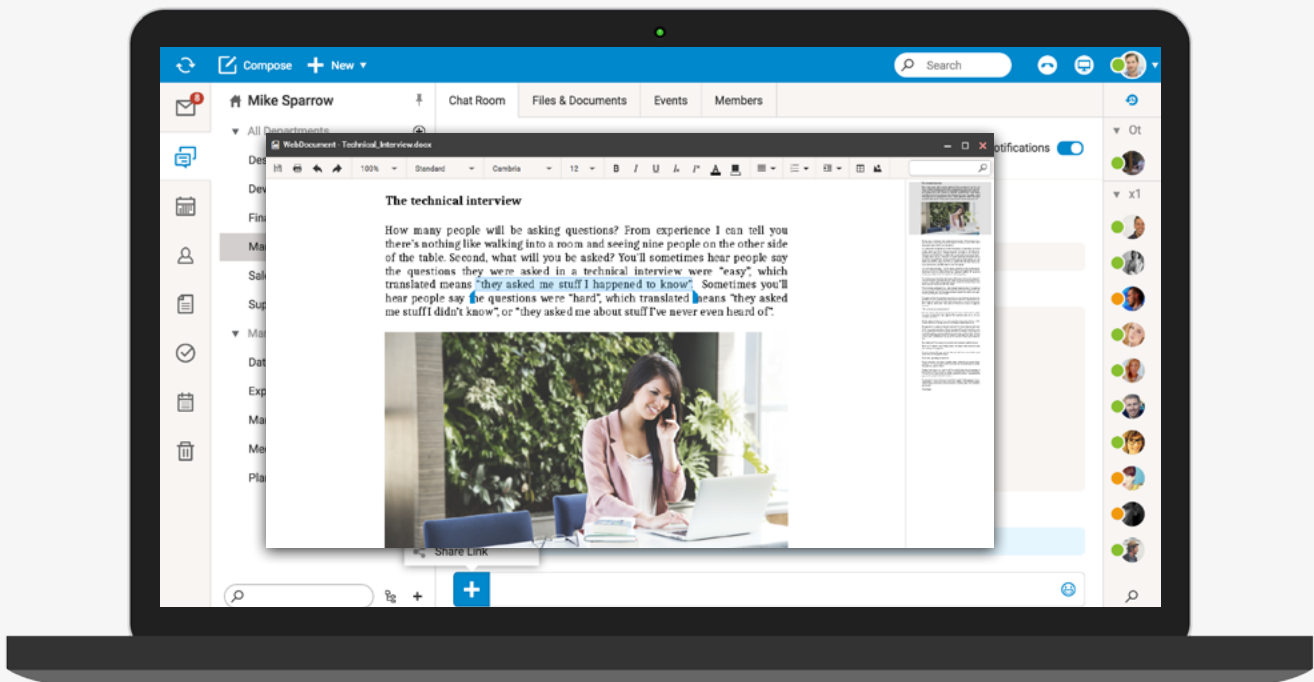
Compose
New
Search

8

Mike Sparrow
All Departments
Des
Dev
Fina
Ma
Sale
Sup
Ma
Dat
Exp
Ma
Me
Pla

Chat Room
Files & Documents
Events
Members

otifications

Ot
x1

WebDocument - Technical_Interview.docx

100%
Standard
Cambria
12

The technical interview

How many people will be asking questions? From experience I can tell you there's nothing like walking into a room and seeing nine people on the other side of the table. Second, what will you be asked? You'll sometimes hear people say the questions they were asked in a technical interview were "easy", which translated means "they asked me stuff I happened to know". Sometimes you'll hear people say the questions were "hard", which translated means "they asked me stuff I didn't know", or "they asked me about stuff I've never even heard of".

Share Link